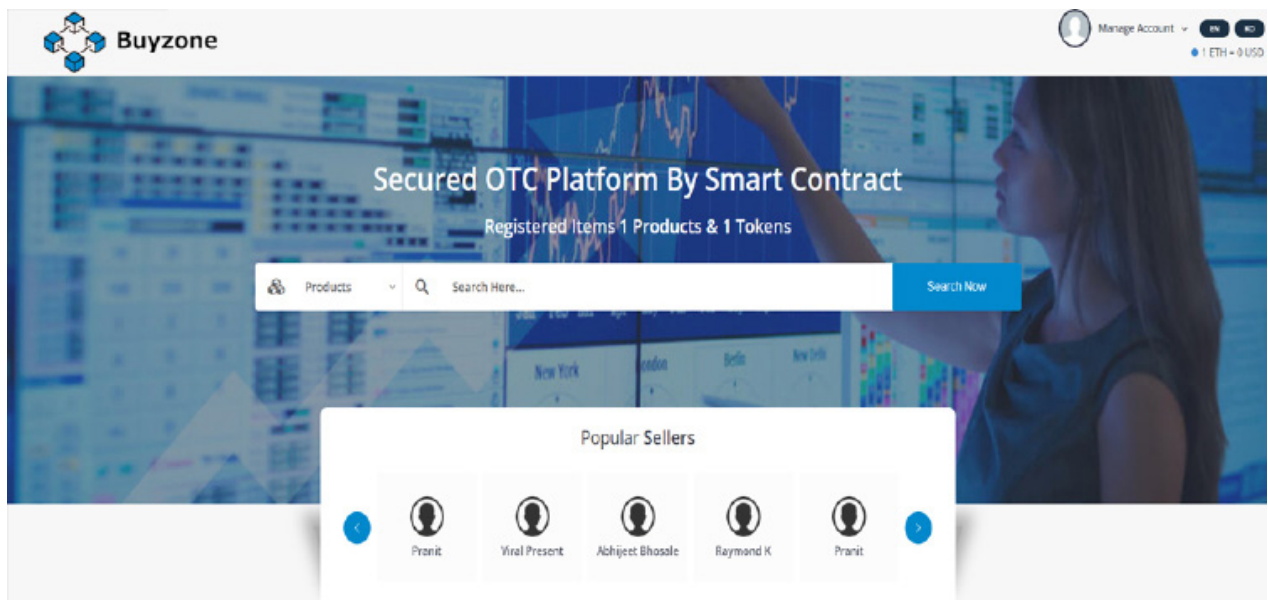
Buyzone

Manage Account

EN

KO

1 ETH = 0 USD

Secured OTC Platform By Smart Contract

Registered Items 1 Products & 1 Tokens

Products

Search Here...

Search Now

New York

London

Berlin

New Delhi

Popular Sellers

Pranit

Viral Present

Abhijeet Bhosale

Raymond K

Pranit